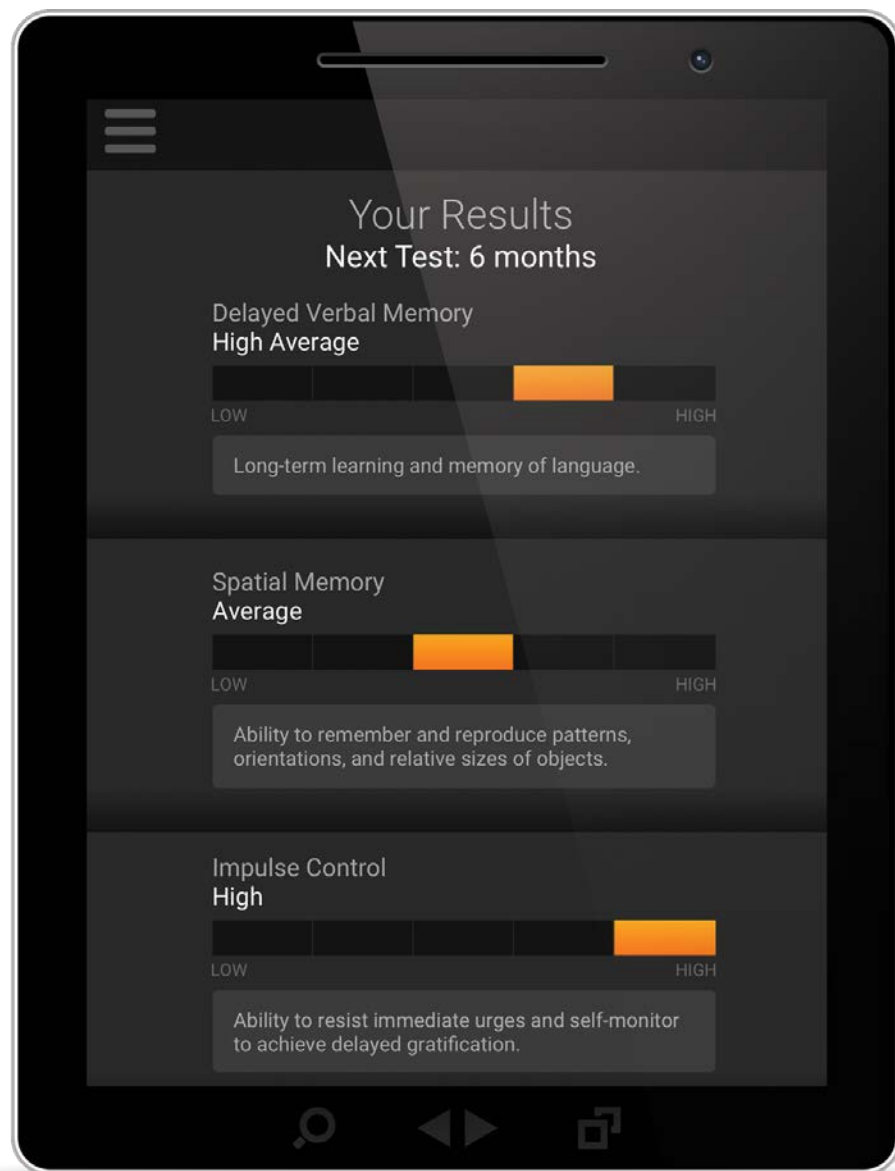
Your Results
Next Test: 6 months

Delayed Verbal Memory
High Average

LOW HIGH

Long-term learning and memory of language.

Spatial Memory
Average

LOW HIGH

Ability to remember and reproduce patterns, orientations, and relative sizes of objects.

Impulse Control
High

LOW HIGH

Ability to resist immediate urges and self-monitor to achieve delayed gratification.